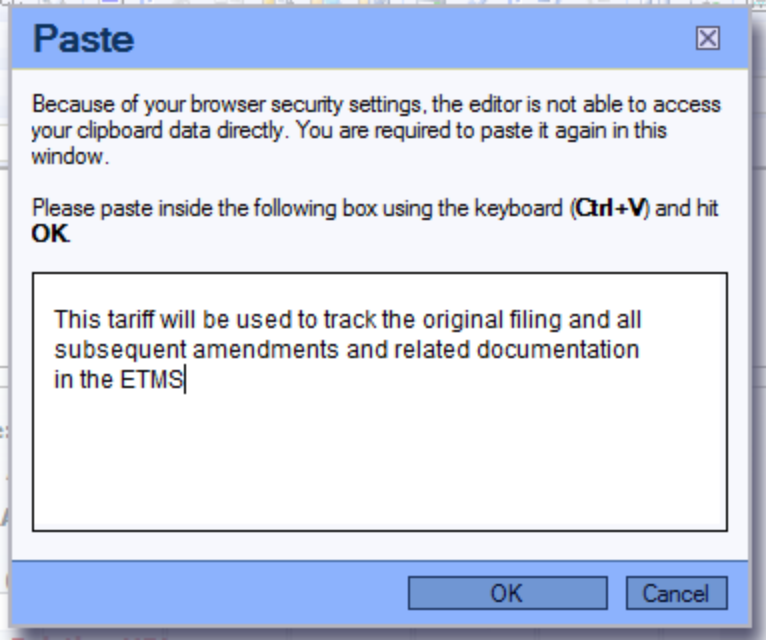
Paste

Because of your browser security settings, the editor is not able to access your clipboard data directly. You are required to paste it again in this window.

Please paste inside the following box using the keyboard (**Ctrl+V**) and hit **OK**.

This tariff will be used to track the original filing and all subsequent amendments and related documentation in the ETMS

OK Cancel